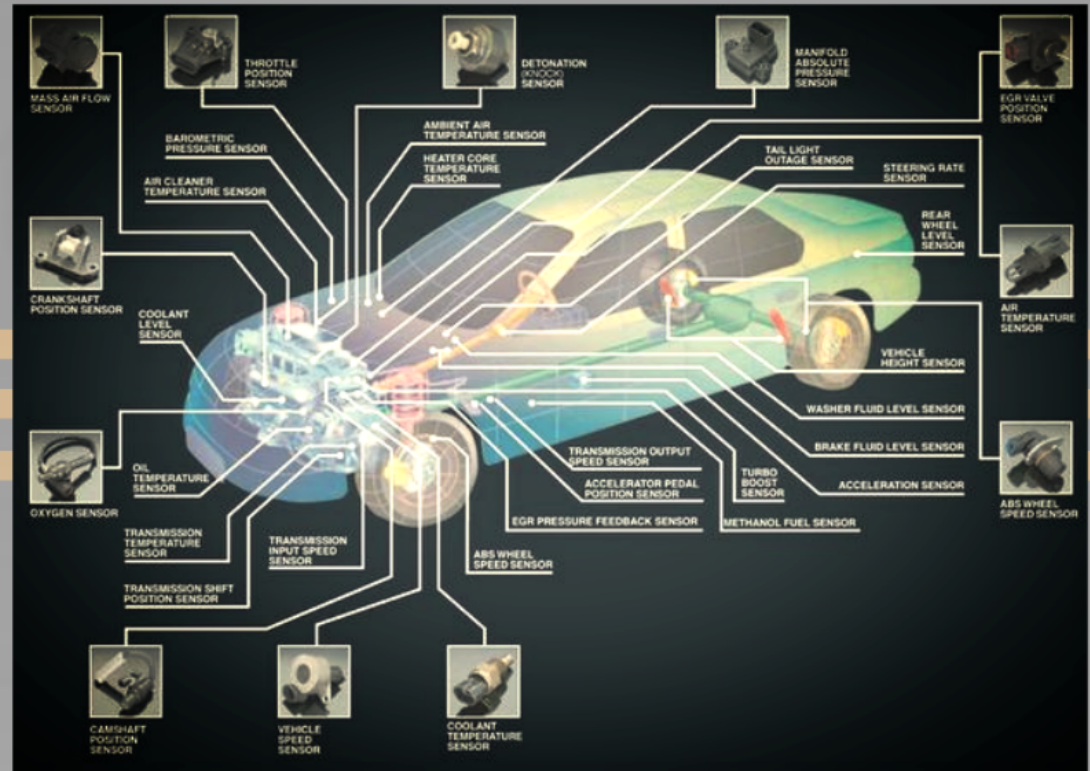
MASS AIR FLOW SENSOR

THROTTLE POSITION SENSOR

DETONATION (KNOCK) SENSOR

MANIFOLD ABSOLUTE PRESSURE SENSOR

EGR VALVE POSITION SENSOR

BAROMETRIC PRESSURE SENSOR

AMBIENT AIR TEMPERATURE SENSOR

HEATER CORE TEMPERATURE SENSOR

TAIL LIGHT OUTAGE SENSOR

STEERING RATE SENSOR

AIR CLEANER TEMPERATURE SENSOR

REAR WHEEL LEVEL SENSOR

AIR TEMPERATURE SENSOR

CRANKSHAFT POSITION SENSOR

COOLANT LEVEL SENSOR

VEHICLE HEIGHT SENSOR

WASHER FLUID LEVEL SENSOR

BRAKE FLUID LEVEL SENSOR

OIL TEMPERATURE SENSOR

TRANSMISSION OUTPUT SPEED SENSOR

ACCELERATOR PEDAL POSITION SENSOR

TURBO BOOST SENSOR

ACCELERATION SENSOR

ABS WHEEL SPEED SENSOR

OXYGEN SENSOR

EGR PRESSURE FEEDBACK SENSOR

METHANOL FUEL SENSOR

TRANSMISSION TEMPERATURE SENSOR

TRANSMISSION INPUT SPEED SENSOR

ABS WHEEL SPEED SENSOR

TRANSMISSION SHIFT POSITION SENSOR

CAMSHAFT POSITION SENSOR

VEHICLE SPEED SENSOR

COOLANT TEMPERATURE SENSOR